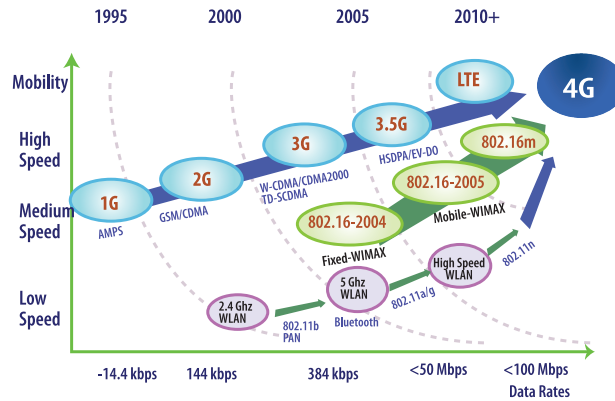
1995
2000
2005
2010+

Mobility
High Speed
Medium Speed
Low Speed

LTE
4G
3.5G
3G
2G
1G
AMPS
GSM/CDMA
W-CDMA/CDMA2000
TD-SCDMA
HSDPA/EV-DO
802.16m
802.16-2005
Mobile-WIMAX
802.16-2004
Fixed-WIMAX
2.4 Ghz WLAN
802.11b
PAN
5 Ghz WLAN
Bluetooth
802.11a/g
High Speed WLAN
802.11n

-14.4 kbps
144 kbps
384 kbps
<50 Mbps
<100 Mbps
Data Rates